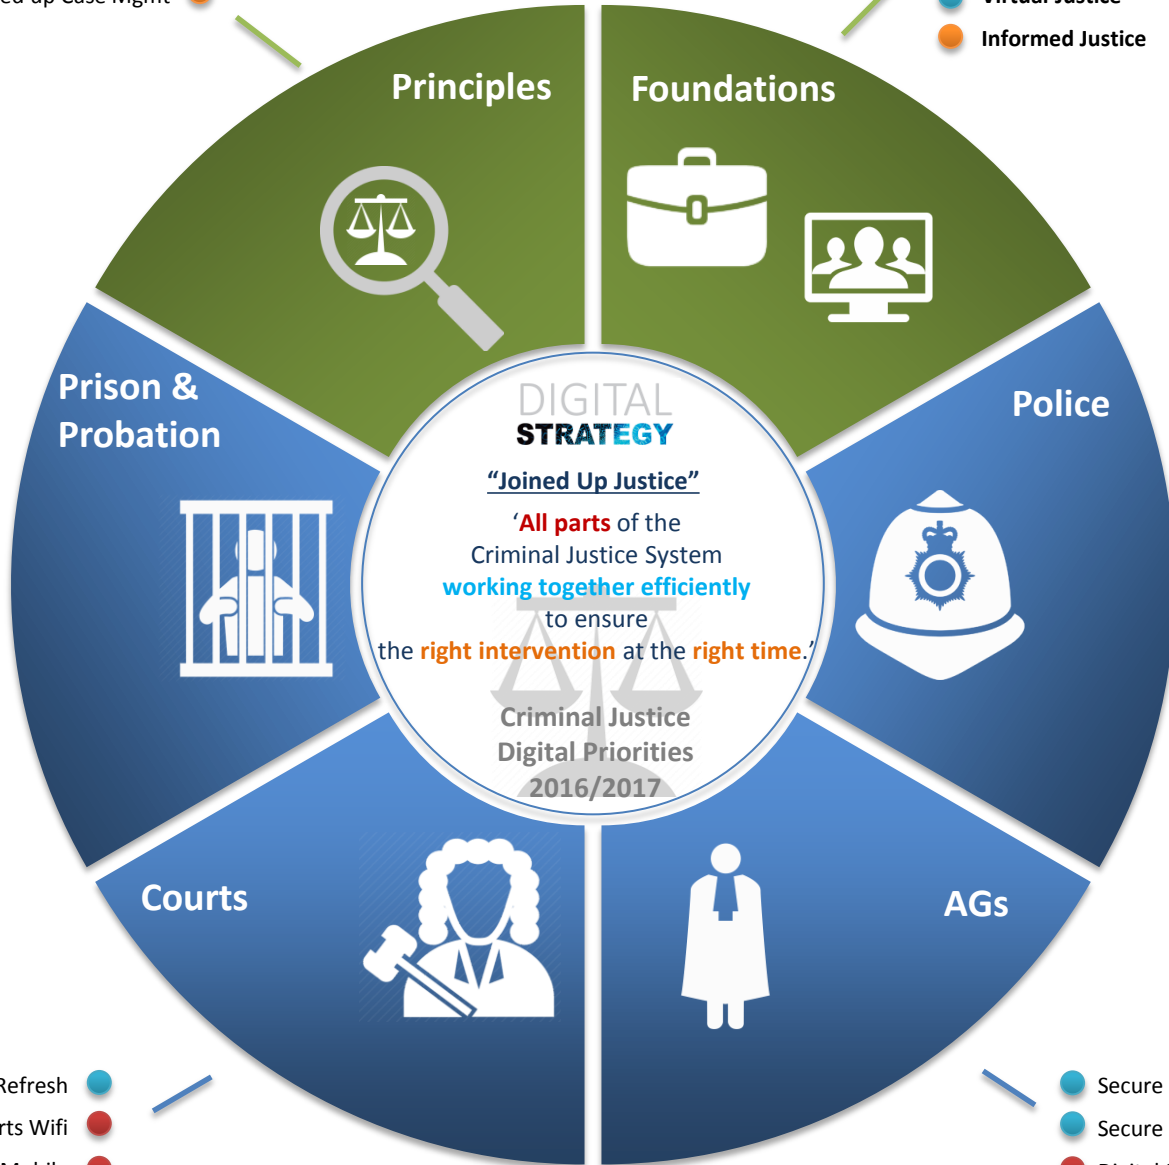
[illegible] up Case Mgmt

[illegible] Justice

Informed Justice

Principles

Foundations

Prison & Probation

Police

DIGITAL
STRATEGY

"Joined Up Justice"

'All parts of the Criminal Justice System working together efficiently to ensure the right intervention at the right time.'

Criminal Justice Digital Priorities 2016/2017

Courts

AGs

Refresh

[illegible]rts Wifi

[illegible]

Secure

Secure

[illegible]